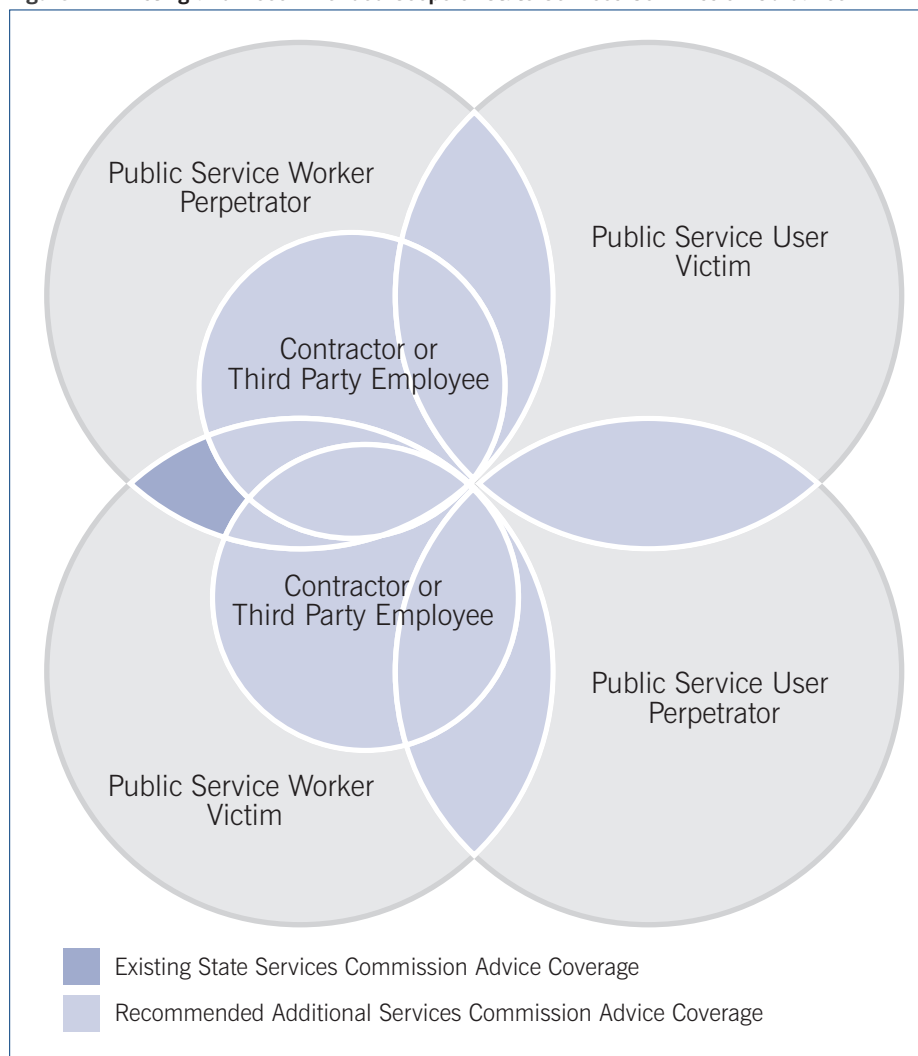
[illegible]

Public Service Worker Perpetrator

Public Service User Victim

Contractor or Third Party Employee

Contractor or Third Party Employee

Public Service User Perpetrator

Public Service Worker Victim

Existing State Services Commission Advice Coverage

Recommended Additional Services Commission Advice Coverage